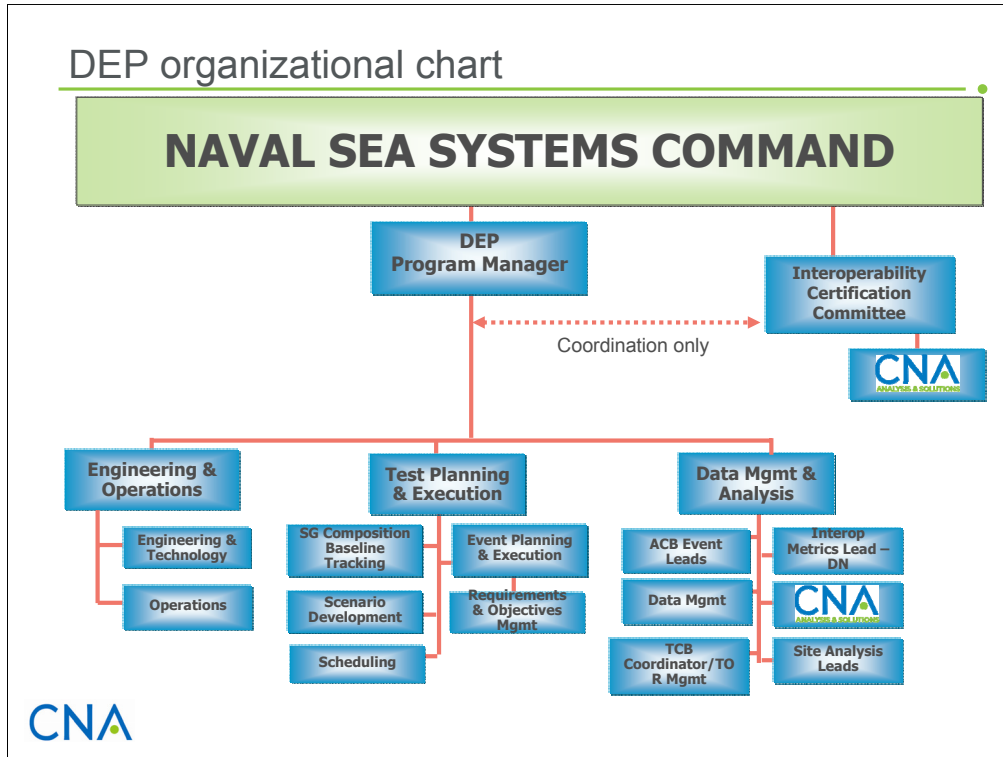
DEP organizational chart

NAVAL SEA SYSTEMS COMMAND

DEP Program Manager

Interoperability Certification Committee

Coordination only

CNA ANALYSIS & SOLUTIONS

Engineering & Operations

Engineering & Technology

Operations

Test Planning & Execution

SG Composition Baseline Tracking

Event Planning & Execution

Scenario Development

Requirements & Objectives Mgmt

Scheduling

Data Mgmt & Analysis

ACB Event Leads

Interop Metrics Lead – DN

Data Mgmt

CNA ANALYSIS & SOLUTIONS

TCB Coordinator/TOR Mgmt

Site Analysis Leads

CNA